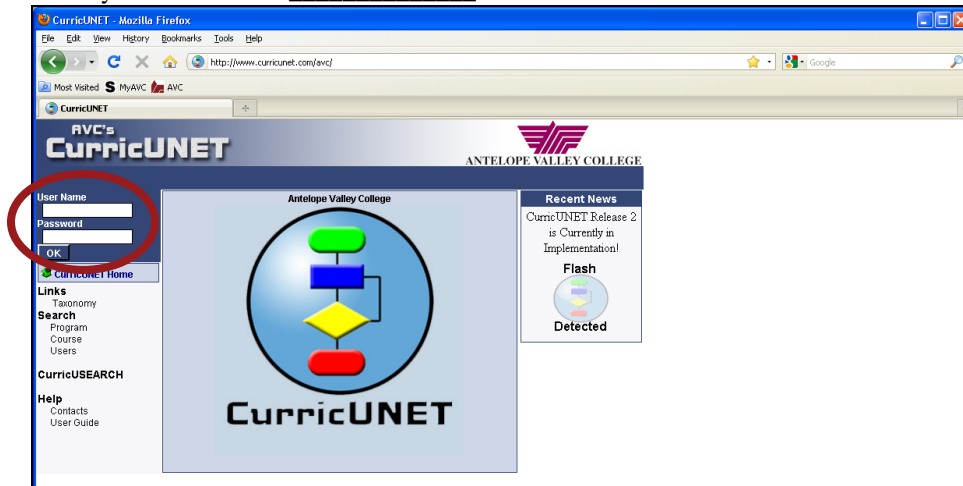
CurricUNET - Mozilla Firefox

File Edit View History Bookmarks Tools Help

http://www.curricunet.com/avc/

Google

Most Visited MyAVC AVC

CurricUNET

AVC's
CurricUNET

ANTELOPE VALLEY COLLEGE

User Name
Password
OK

CurricUNET Home

Links
Taxonomy
Search
Program
Course
Users

CurricUSEARCH

Help
Contacts
User Guide

Antelope Valley College

CurricUNET

Recent News

CurricUNET Release 2 is Currently in Implementation!

Flash
Detected